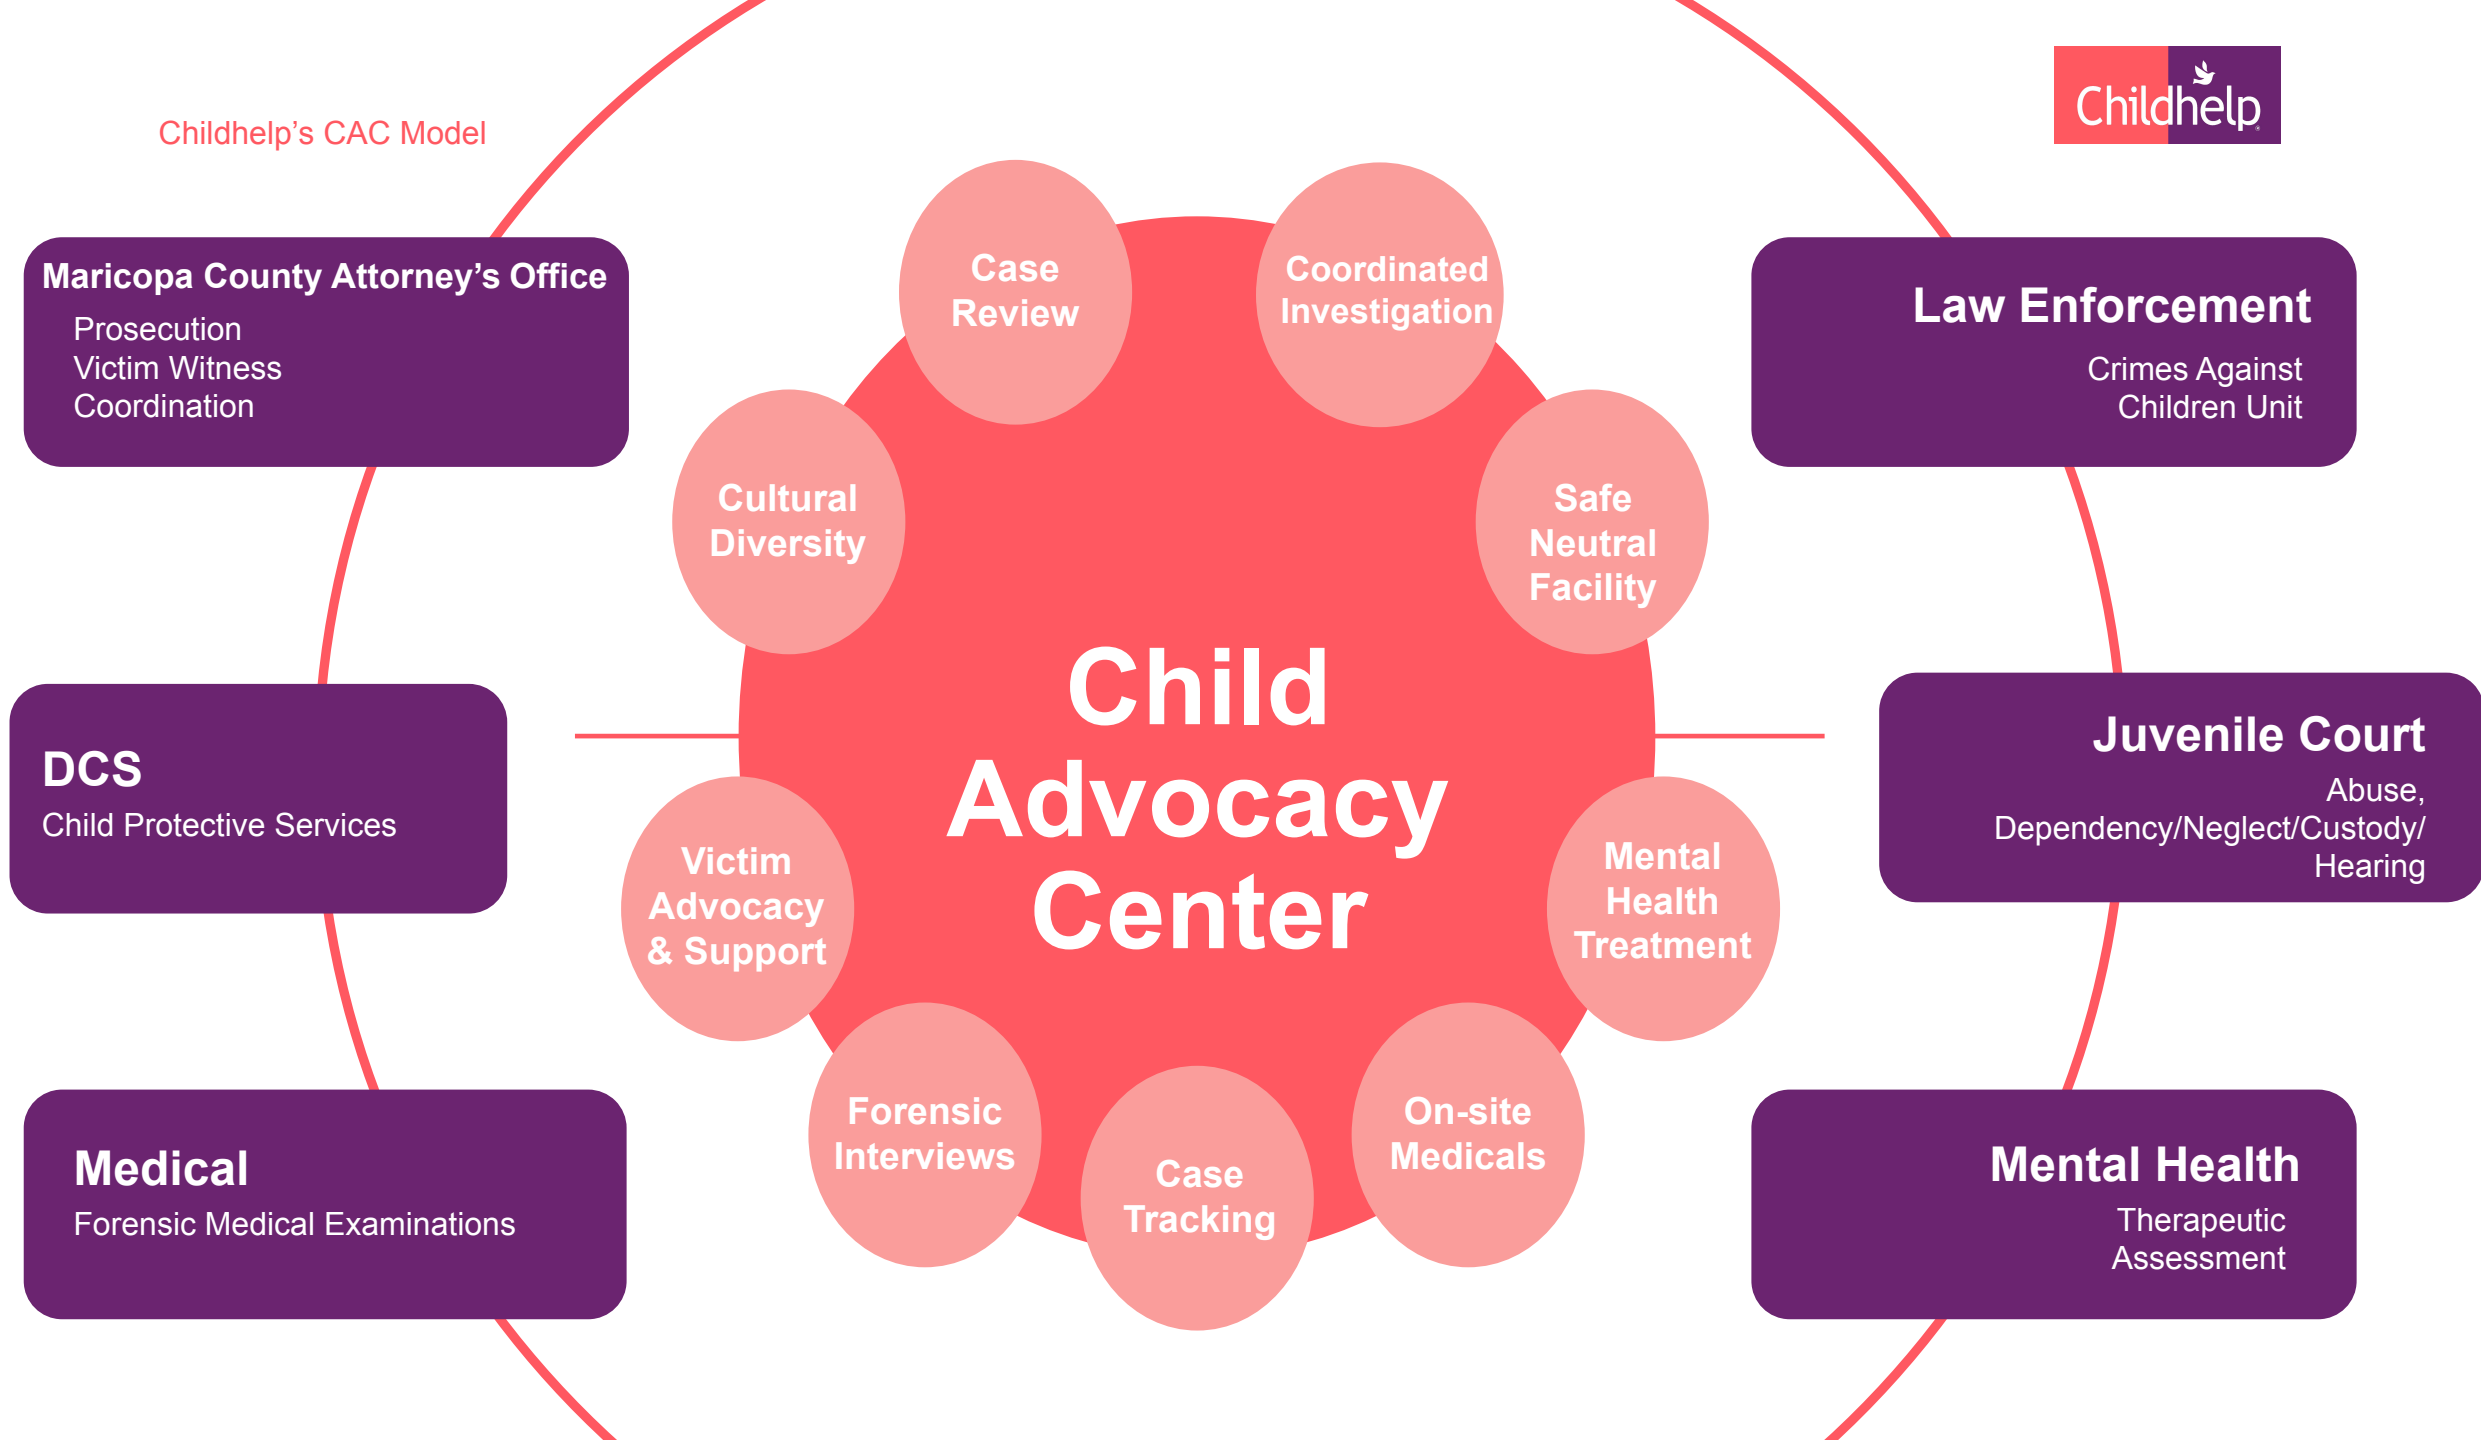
Childhelp's CAC Model

Childhelp

Maricopa County Attorney's Office
Prosecution
Victim Witness
Coordination

Law Enforcement
Crimes Against
Children Unit

DCS
Child Protective Services

Juvenile Court
Abuse,
Dependency/Neglect/Custody/
Hearing

Medical
Forensic Medical Examinations

Mental Health
Therapeutic
Assessment

Case Review

Coordinated Investigation

Cultural Diversity

Safe Neutral Facility

Child Advocacy Center

Victim Advocacy & Support

Mental Health Treatment

Forensic Interviews

Case Tracking

On-site Medicals